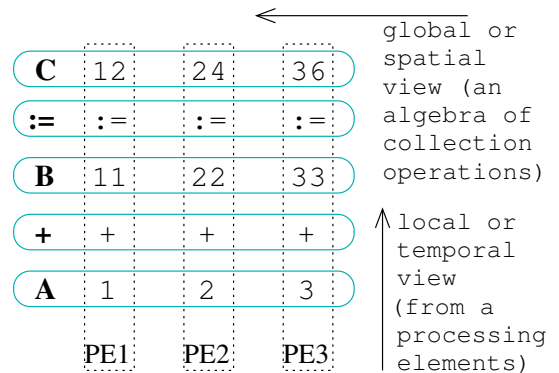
global or spatial view (an algebra of collection operations)

| C | 12 | 24 | 36 |
|---|---|---|---|
| := | := | := | := |
| B | 11 | 22 | 33 |
| + | + | + | + |
| A | 1 | 2 | 3 |
| | PE1 | PE2 | PE3 |

local or temporal view (from a processing elements)